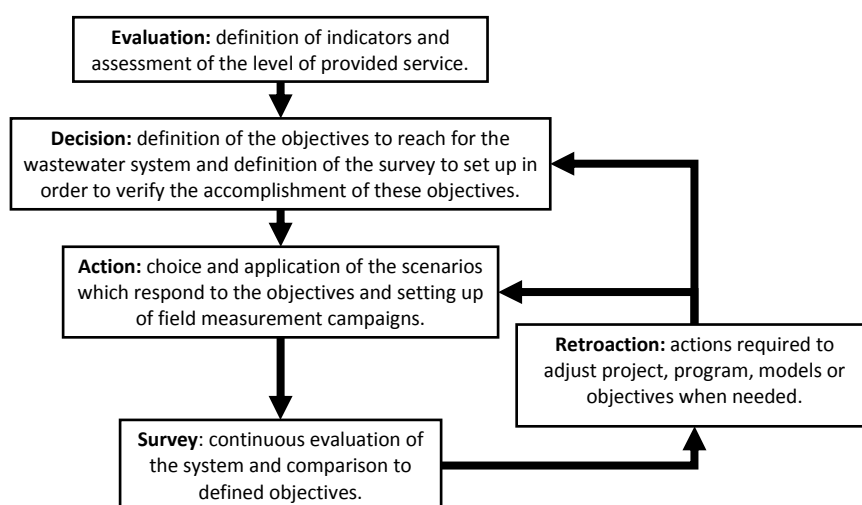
**Evaluation:** definition of indicators and assessment of the level of provided service.

**Decision:** definition of the objectives to reach for the wastewater system and definition of the survey to set up in order to verify the accomplishment of these objectives.

**Action:** choice and application of the scenarios which respond to the objectives and setting up of field measurement campaigns.

**Retroaction:** actions required to adjust project, program, models or objectives when needed.

**Survey**: continuous evaluation of the system and comparison to defined objectives.